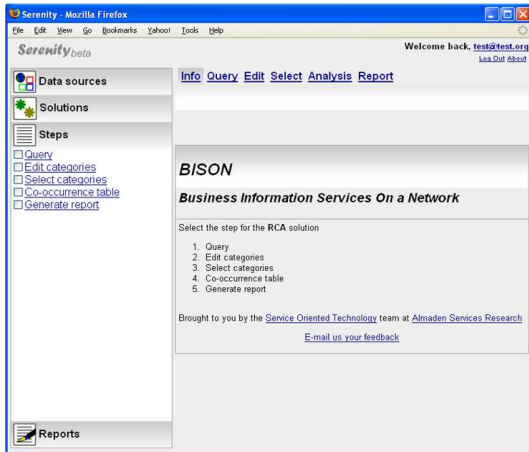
Serenity - Mozilla Firefox
File Edit View Go Bookmarks Yahoo! Tools Help
Serenity beta
Welcome back, test@test.org
Log Out About

Data sources
Solutions
Steps
Query
Edit categories
Select categories
Co-occurrence table
Generate report

Reports

Info Query Edit Select Analysis Report

BISON

Business Information Services On a Network

Select the step for the RCA solution

1. Query
2. Edit categories
3. Select categories
4. Co-occurrence table
5. Generate report

Brought to you by the Service Oriented Technology team at Almaden Services Research

E-mail us your feedback